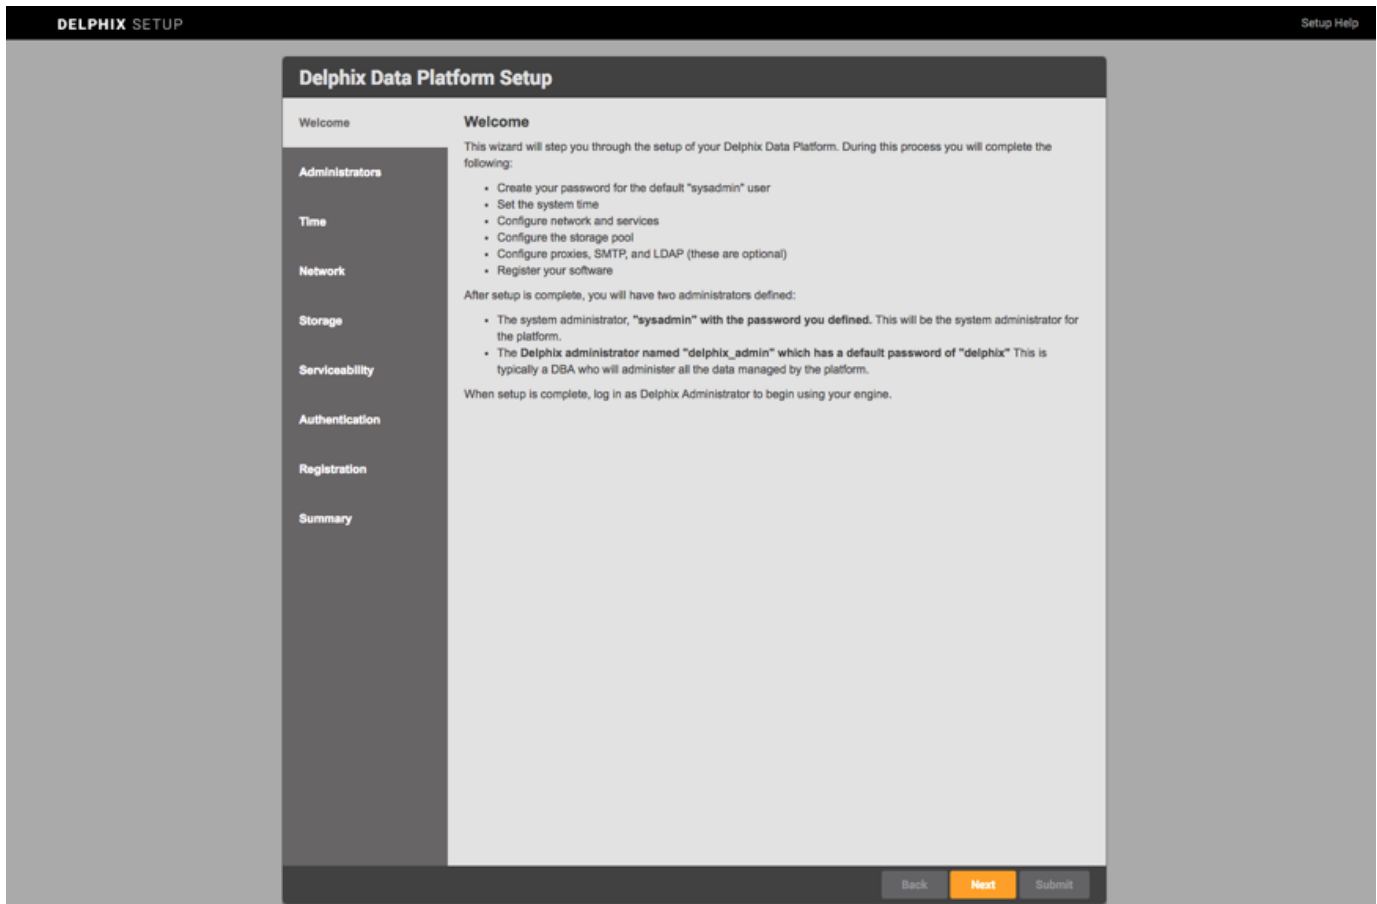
DELPHIX SETUP

Setup Help

Delphix Data Platform Setup

Welcome

Administrators

Time

Network

Storage

Serviceability

Authentication

Registration

Summary

Welcome

This wizard will step you through the setup of your Delphix Data Platform. During this process you will complete the following:

- Create your password for the default "sysadmin" user
- Set the system time
- Configure network and services
- Configure the storage pool
- Configure proxies, SMTP, and LDAP (these are optional)
- Register your software

After setup is complete, you will have two administrators defined:

- The system administrator, **"sysadmin" with the password you defined.** This will be the system administrator for the platform.
- The **Delphix administrator named "delphix_admin" which has a default password of "delphix"** This is typically a DBA who will administer all the data managed by the platform.

When setup is complete, log in as Delphix Administrator to begin using your engine.

Back Next Submit